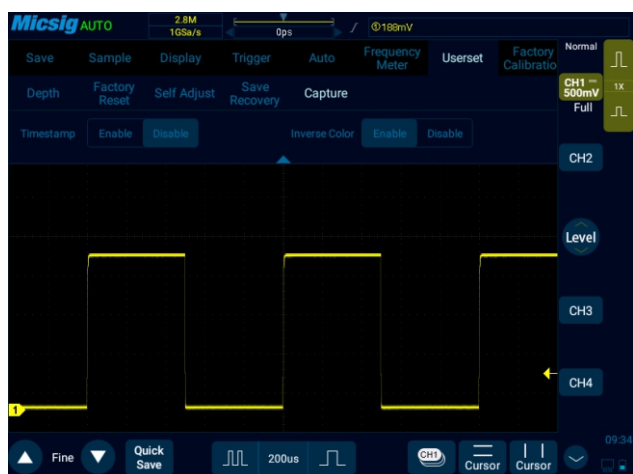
Micsig AUTO
2.8M
1GSa/s
0ps
①188mV

Save
Sample
Display
Trigger
Auto
Frequency Meter
Userset
Factory Calibratio

Depth
Factory Reset
Self Adjust
Save Recovery
Capture

Timestamp
Enable
Disable
Inverse Color
Enable
Disable

Normal
CH1
500mV
1X
Full
CH2
Level
CH3
CH4

1

Fine
Quick Save
200us
CH1
Cursor
Cursor
09:34